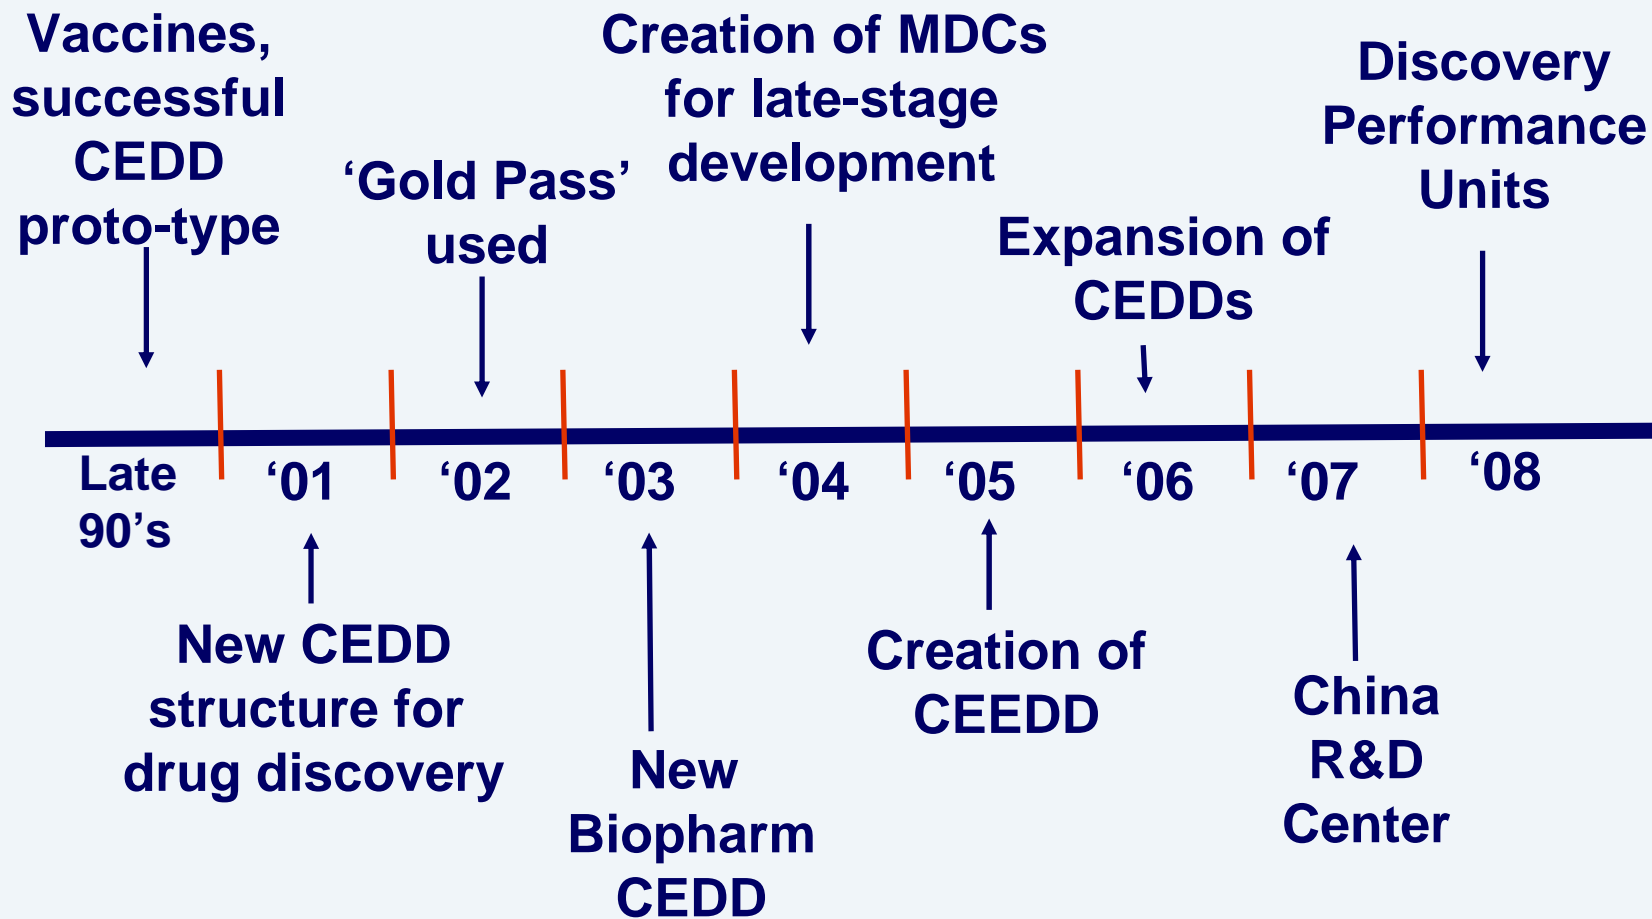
Vaccines, successful CEDD proto-type

‘Gold Pass’ used

Creation of MDCs for late-stage development

Expansion of CEDDs

Discovery Performance Units

Late 90’s

‘01

‘02

‘03

‘04

‘05

‘06

‘07

‘08

New CEDD structure for drug discovery

New Biopharm CEDD

Creation of CEEDD

China R&D Center